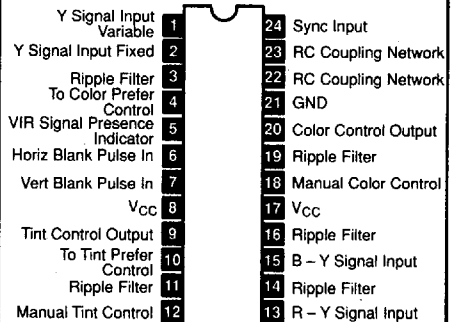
Y Signal Input Variable 1
Y Signal Input Fixed 2
Ripple Filter 3
To Color Prefer Control 4
VIR Signal Presence Indicator 5
Horiz Blank Pulse In 6
Vert Blank Pulse In 7
$V_{CC}$ 8
Tint Control Output 9
To Tint Prefer Control 10
Ripple Filter 11
Manual Tint Control 12

24 Sync Input
23 RC Coupling Network
22 RC Coupling Network
21 GND
20 Color Control Output
19 Ripple Filter
18 Manual Color Control
17 $V_{CC}$
16 Ripple Filter
15 B – Y Signal Input
14 Ripple Filter
13 R – Y Signal Input